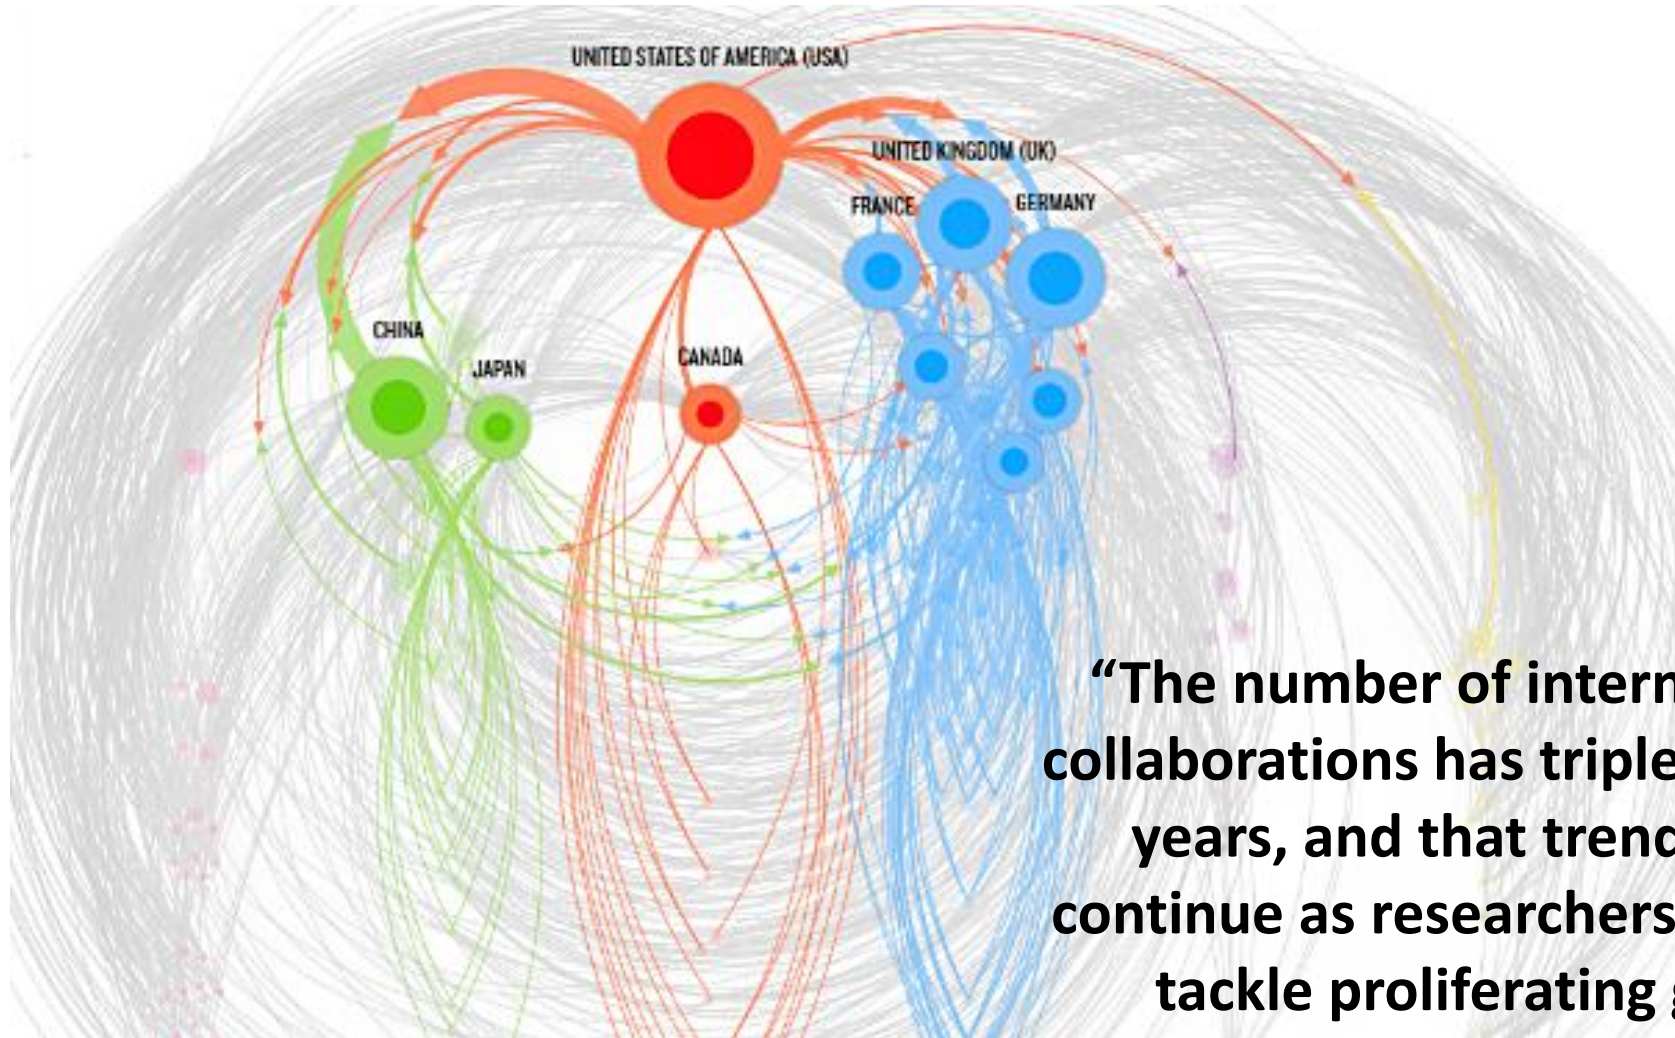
UNITED STATES OF AMERICA (USA)

UNITED KINGDOM (UK)

FRANCE

GERMANY

CHINA

JAPAN

CANADA

“The number of intern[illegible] collaborations has triple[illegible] years, and that trend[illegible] continue as researchers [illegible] tackle proliferating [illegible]